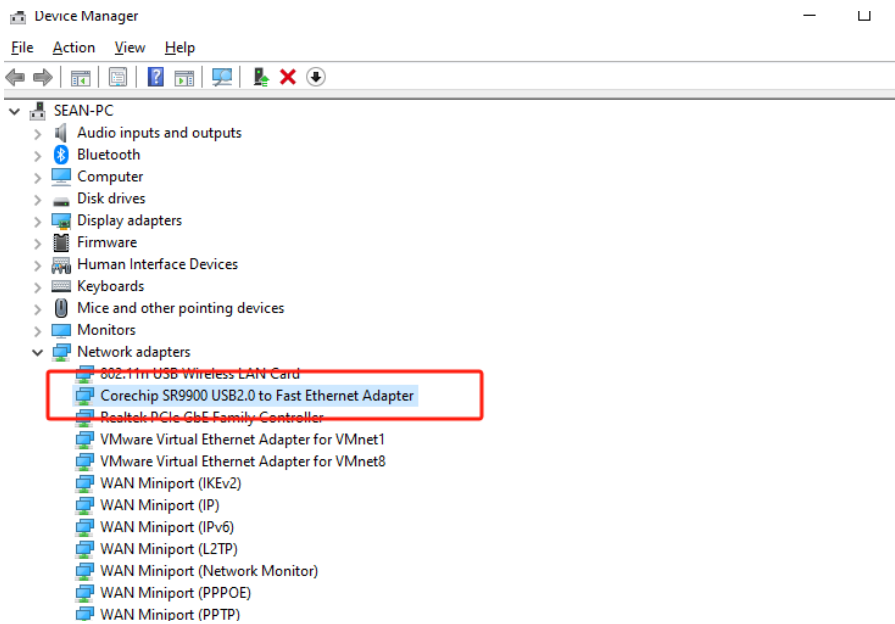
Device Manager

File Action View Help

SEAN-PC
Audio inputs and outputs
Bluetooth
Computer
Disk drives
Display adapters
Firmware
Human Interface Devices
Keyboards
Mice and other pointing devices
Monitors
Network adapters
802.11n USB Wireless LAN Card
Corechip SR9900 USB2.0 to Fast Ethernet Adapter
Realtek PCIe GbE Family Controller
VMware Virtual Ethernet Adapter for VMnet1
VMware Virtual Ethernet Adapter for VMnet8
WAN Miniport (IKEv2)
WAN Miniport (IP)
WAN Miniport (IPv6)
WAN Miniport (L2TP)
WAN Miniport (Network Monitor)
WAN Miniport (PPPOE)
WAN Miniport (PPTP)